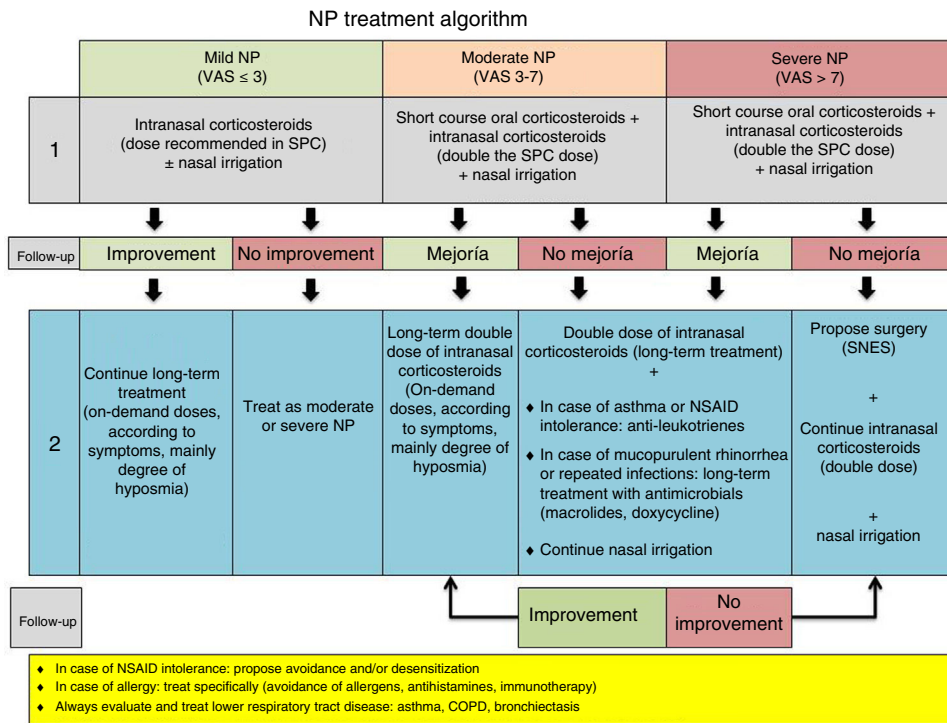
NP treatment algorithm

| | Mild NP (VAS ≤ 3) | | Moderate NP (VAS 3-7) | | Severe NP (VAS > 7) | |
|---|---|---|---|---|---|---|
| 1 | Intranasal corticosteroids (dose recommended in SPC) ± nasal irrigation | | Short course oral corticosteroids + intranasal corticosteroids (double the SPC dose) + nasal irrigation | | Short course oral corticosteroids + intranasal corticosteroids (double the SPC dose) + nasal irrigation | |
| Follow-up | Improvement | No improvement | Mejoría | No mejoría | Mejoría | No mejoría |
| 2 | Continue long-term treatment (on-demand doses, according to symptoms, mainly degree of hyposmia) | Treat as moderate or severe NP | Long-term double dose of intranasal corticosteroids (On-demand doses, according to symptoms, mainly degree of hyposmia) | Double dose of intranasal corticosteroids (long-term treatment) + ♦ In case of asthma or NSAID intolerance: anti-leukotrienes ♦ In case of mucopurulent rhinorrhea or repeated infections: long-term treatment with antimicrobials (macrolides, doxycycline) ♦ Continue nasal irrigation | | Propose surgery (SNES) + Continue intranasal corticosteroids (double dose) + nasal irrigation |

Follow-up

Improvement

No improvement

♦ In case of NSAID intolerance: propose avoidance and/or desensitization
♦ In case of allergy: treat specifically (avoidance of allergens, antihistamines, immunotherapy)
♦ Always evaluate and treat lower respiratory tract disease: asthma, COPD, bronchiectasis